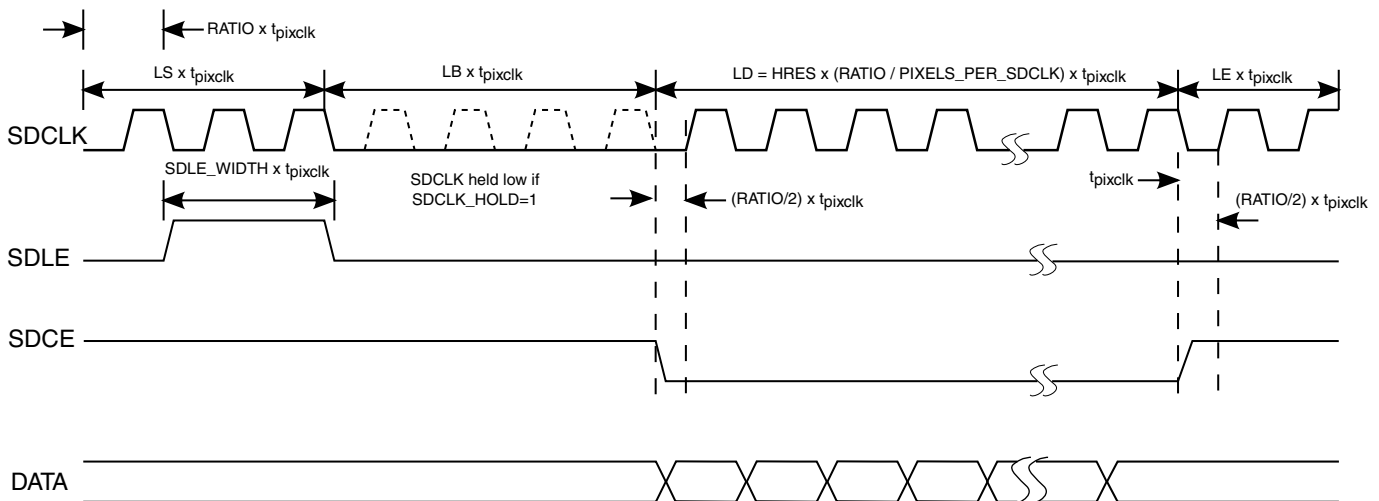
RATIO x $t_{pixclk}$

LS x $t_{pixclk}$

LB x $t_{pixclk}$

LD = HRES x (RATIO / PIXELS_PER_SDCLK) x $t_{pixclk}$

LE x $t_{pixclk}$

SDCLK

SDLE_WIDTH x $t_{pixclk}$

SDCLK held low if SDCLK_HOLD=1

(RATIO/2) x $t_{pixclk}$

$t_{pixclk}$

(RATIO/2) x $t_{pixclk}$

SDLE

SDCE

DATA